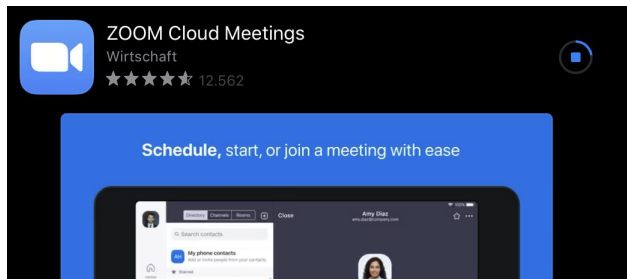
ZOOM Cloud Meetings
Wirtschaft
12.562

Schedule, start, or join a meeting with ease

Directory Channels Rooms
Close
Amy Diaz
amy.diaz@company.com
Search contacts
AH
My phone contacts
Add or invite people from your contacts
Starred
Home